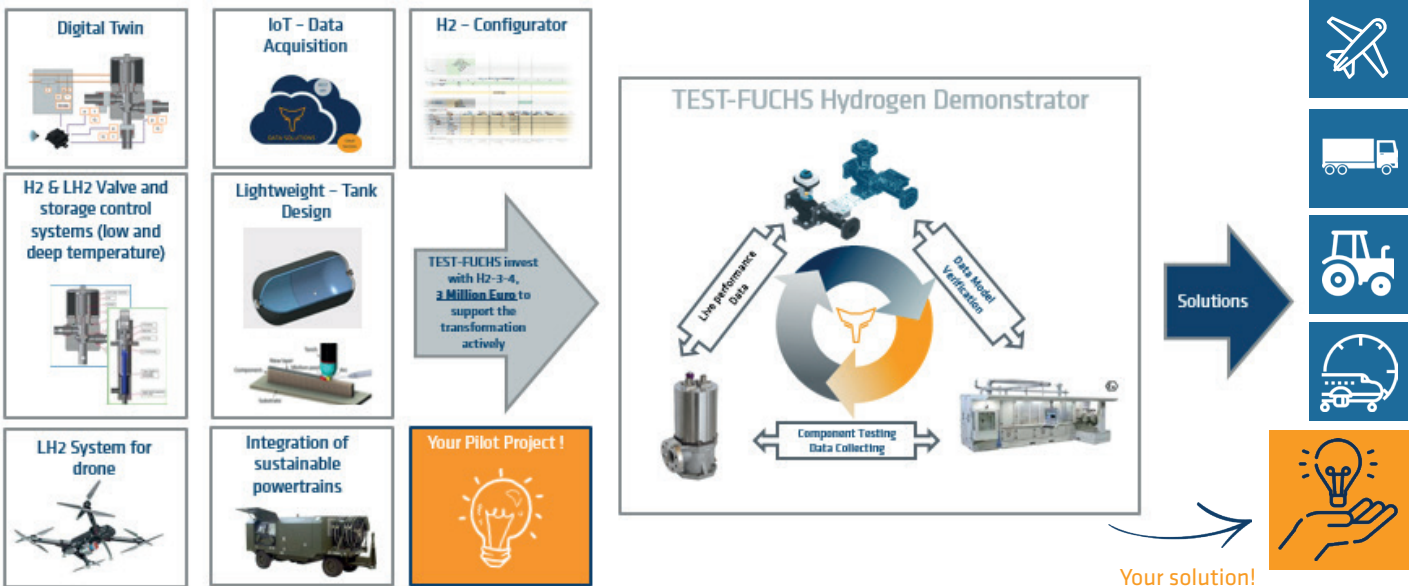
Digital Twin

IoT – Data Acquisition

H2 – Configurator

H2 & LH2 Valve and storage control systems (low and deep temperature)

Lightweight – Tank Design

TEST-FUCHS invest with H2-3-4, 3 Million Euro to support the transformation actively

LH2 System for drone

Integration of sustainable powertrains

Your Pilot Project !

TEST-FUCHS Hydrogen Demonstrator

Live performance Data

Data Model Verification

Component Testing Data Collecting

Solutions

Your solution!